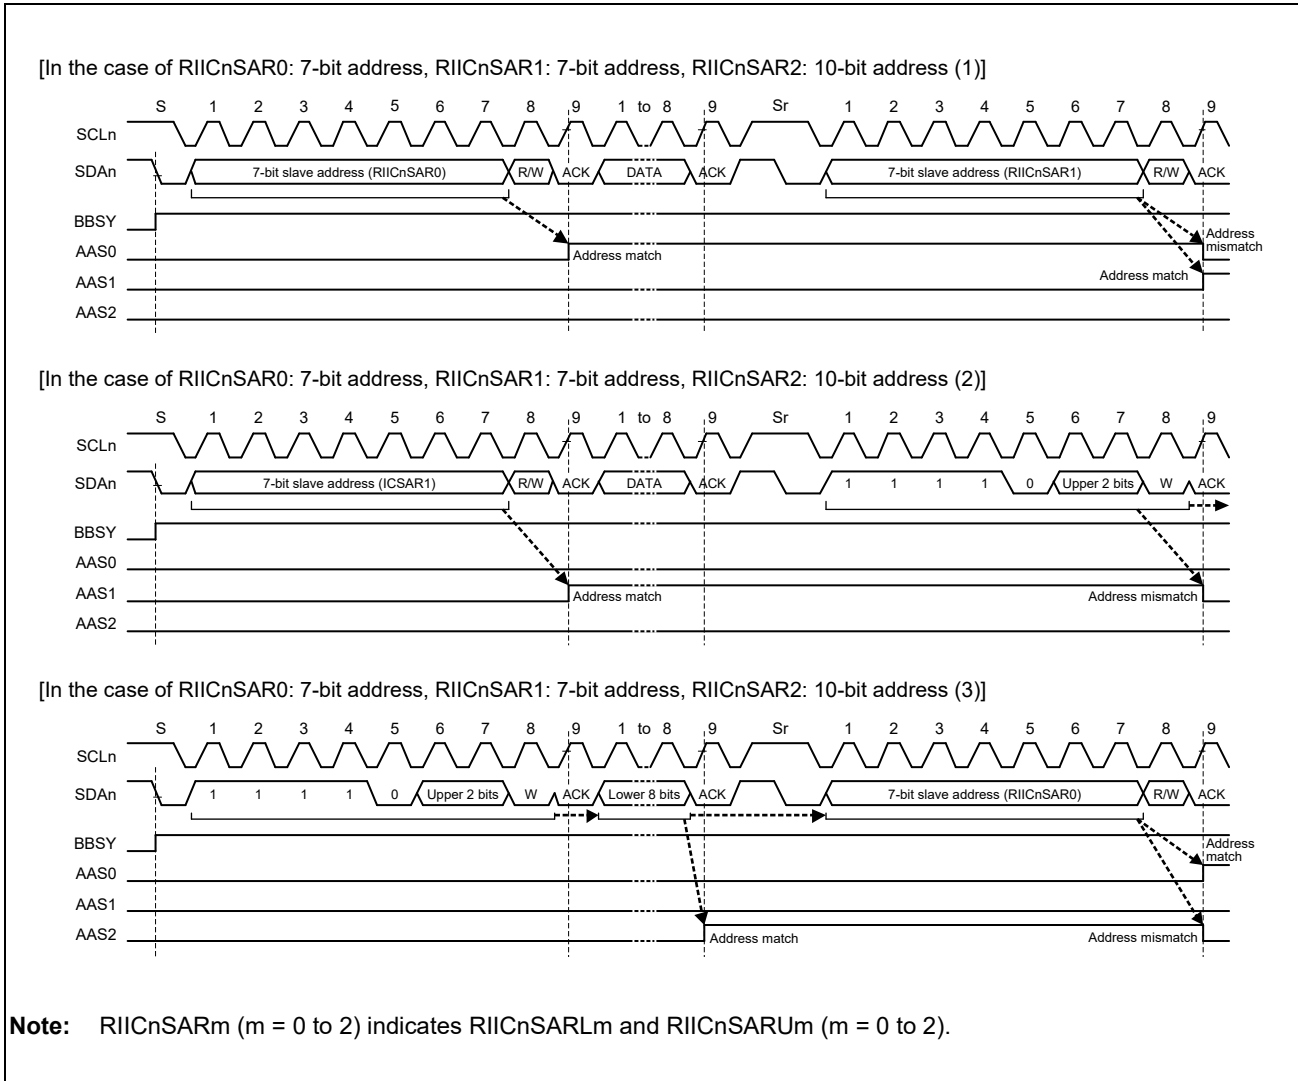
[In the case of RIICnSAR0: 7-bit address, RIICnSAR1: 7-bit address, RIICnSAR2: 10-bit address (1)]

S 1 2 3 4 5 6 7 8 9 1 to 8 9 Sr 1 2 3 4 5 6 7 8 9

SCLn

SDAn 7-bit slave address (RIICnSAR0) R/W ACK DATA ACK 7-bit slave address (RIICnSAR1) R/W ACK

BBSY

AAS0 Address match Address mismatch

AAS1 Address match

AAS2

[In the case of RIICnSAR0: 7-bit address, RIICnSAR1: 7-bit address, RIICnSAR2: 10-bit address (2)]

S 1 2 3 4 5 6 7 8 9 1 to 8 9 Sr 1 2 3 4 5 6 7 8 9

SCLn

SDAn 7-bit slave address (ICSAR1) R/W ACK DATA ACK 1 1 1 1 0 Upper 2 bits W ACK

BBSY

AAS0

AAS1 Address match Address mismatch

AAS2

[In the case of RIICnSAR0: 7-bit address, RIICnSAR1: 7-bit address, RIICnSAR2: 10-bit address (3)]

S 1 2 3 4 5 6 7 8 9 1 to 8 9 Sr 1 2 3 4 5 6 7 8 9

SCLn

SDAn 1 1 1 1 0 Upper 2 bits W ACK Lower 8 bits ACK 7-bit slave address (RIICnSAR0) R/W ACK

BBSY

AAS0 Address match

AAS1

AAS2 Address match Address mismatch

Note: RIICnSARm (m = 0 to 2) indicates RIICnSARLm and RIICnSARUm (m = 0 to 2).